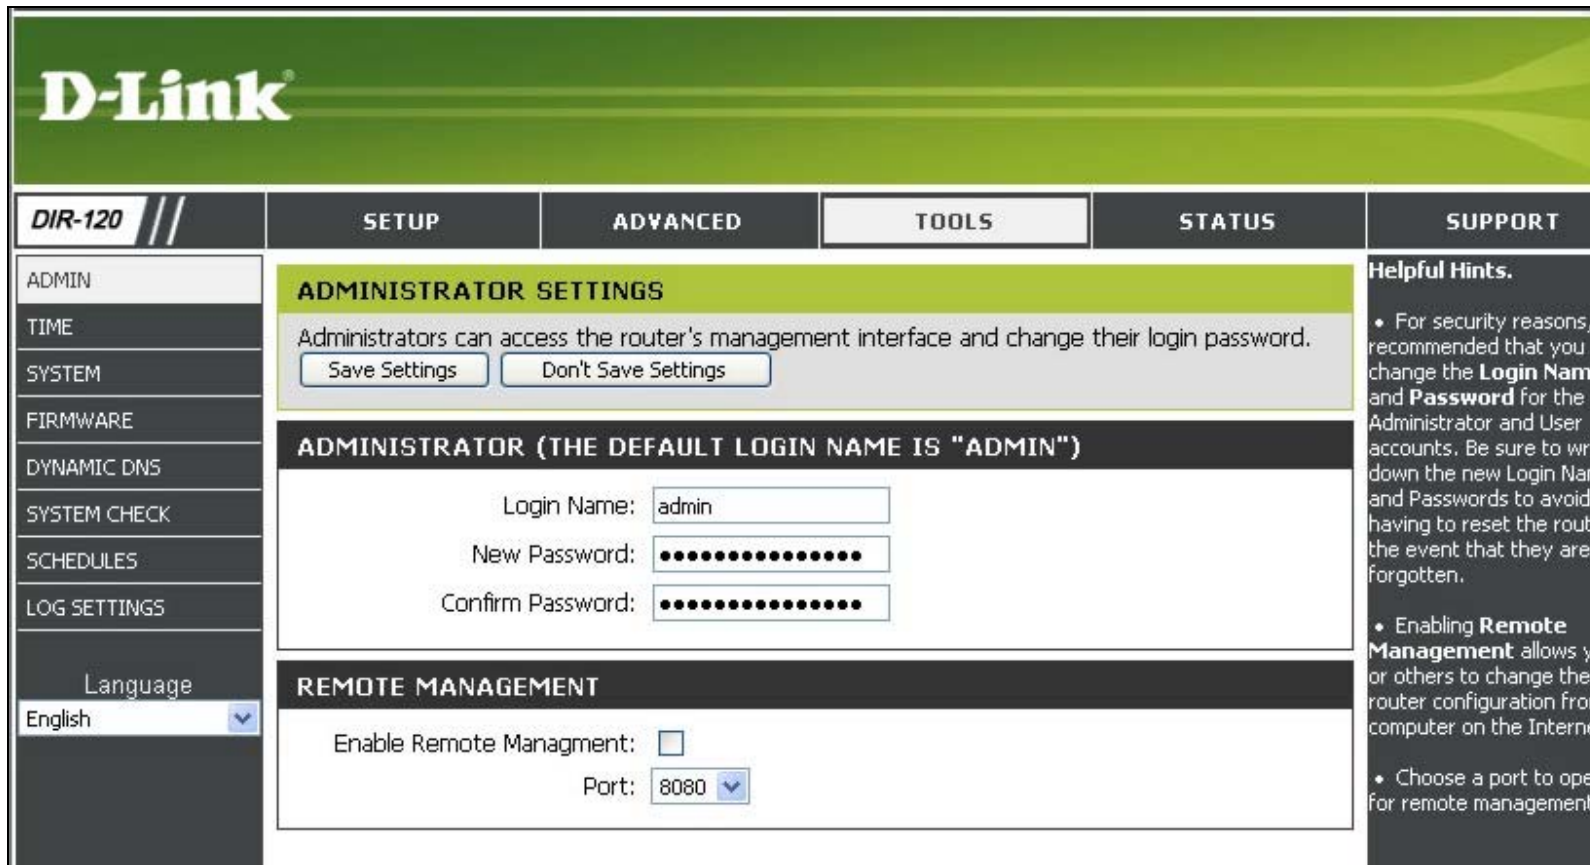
D-Link

DIR-120

SETUP | ADVANCED | TOOLS | STATUS | SUPPORT

ADMIN
TIME
SYSTEM
FIRMWARE
DYNAMIC DNS
SYSTEM CHECK
SCHEDULES
LOG SETTINGS

Language
English

ADMINISTRATOR SETTINGS

Administrators can access the router's management interface and change their login password.

Save Settings | Don't Save Settings

ADMINISTRATOR (THE DEFAULT LOGIN NAME IS "ADMIN")

Login Name: admin
New Password: •••••••••••••••
Confirm Password: •••••••••••••••

REMOTE MANAGEMENT

Enable Remote Managment:
Port: 8080

Helpful Hints.

• For security reasons, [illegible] recommended that you change the Login Nam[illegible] and Password for the Administrator and User accounts. Be sure to wr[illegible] down the new Login Na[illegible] and Passwords to avoid having to reset the rout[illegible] the event that they are forgotten.

• Enabling Remote Management allows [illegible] or others to change the router configuration fro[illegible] computer on the Intern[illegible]

• Choose a port to ope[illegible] for remote management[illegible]